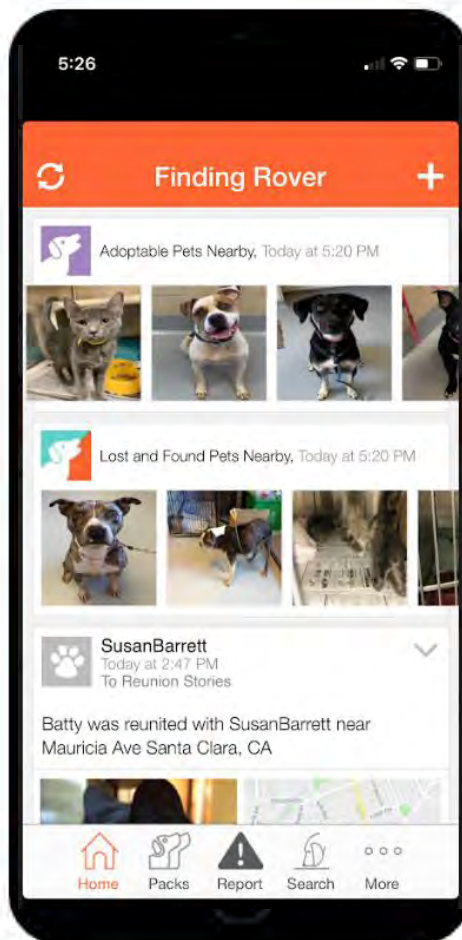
5:26

Finding Rover

Adoptable Pets Nearby, Today at 5:20 PM

Lost and Found Pets Nearby, Today at 5:20 PM

SusanBarrett
Today at 2:47 PM
To Reunion Stories

Batty was reunited with SusanBarrett near Mauricia Ave Santa Clara, CA

Home Packs Report Search More